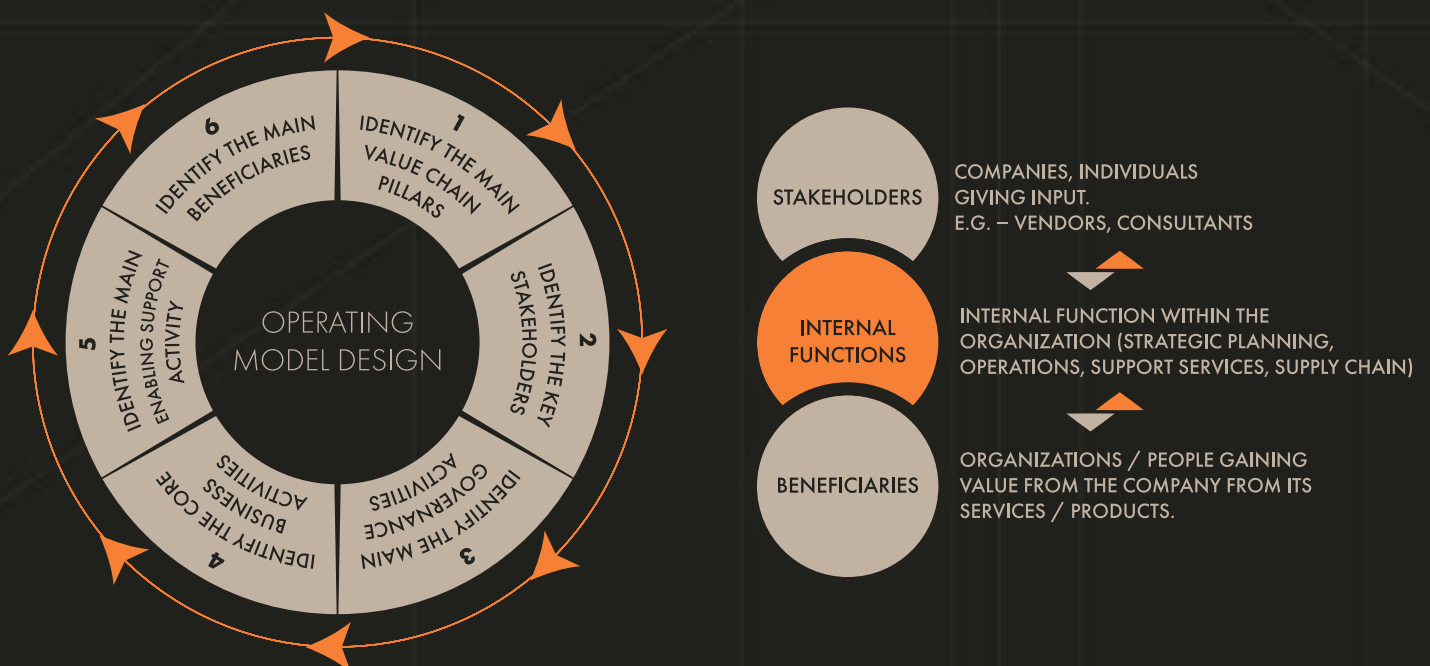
OPERATING MODEL DESIGN

1
IDENTIFY THE MAIN VALUE CHAIN PILLARS

2
IDENTIFY THE KEY STAKEHOLDERS

3
IDENTIFY THE MAIN GOVERNANCE ACTIVITIES

4
IDENTIFY THE CORE BUSINESS ACTIVITIES

5
IDENTIFY THE MAIN ENABLING SUPPORT ACTIVITY

6
IDENTIFY THE MAIN BENEFICIARIES

STAKEHOLDERS

COMPANIES, INDIVIDUALS GIVING INPUT. E.G. – VENDORS, CONSULTANTS

INTERNAL FUNCTIONS

INTERNAL FUNCTION WITHIN THE ORGANIZATION (STRATEGIC PLANNING, OPERATIONS, SUPPORT SERVICES, SUPPLY CHAIN)

BENEFICIARIES

ORGANIZATIONS / PEOPLE GAINING VALUE FROM THE COMPANY FROM ITS SERVICES / PRODUCTS.